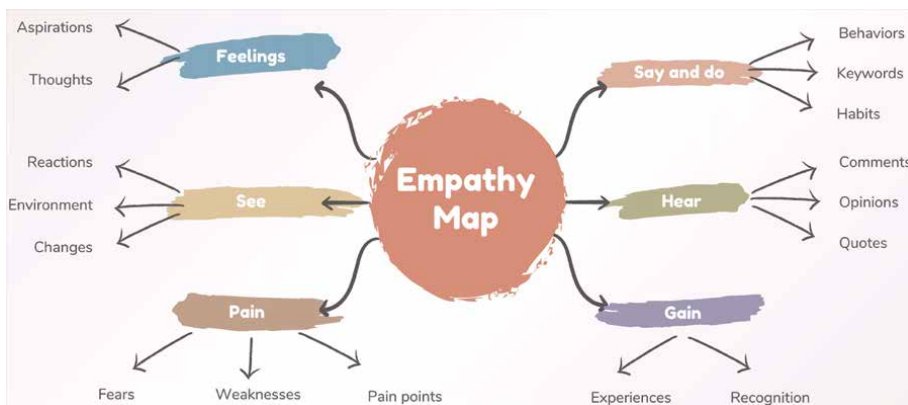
Empathy Map

Feelings
Aspirations
Thoughts

Say and do
Behaviors
Keywords
Habits

See
Reactions
Environment
Changes

Hear
Comments
Opinions
Quotes

Pain
Fears
Weaknesses
Pain points

Gain
Experiences
Recognition